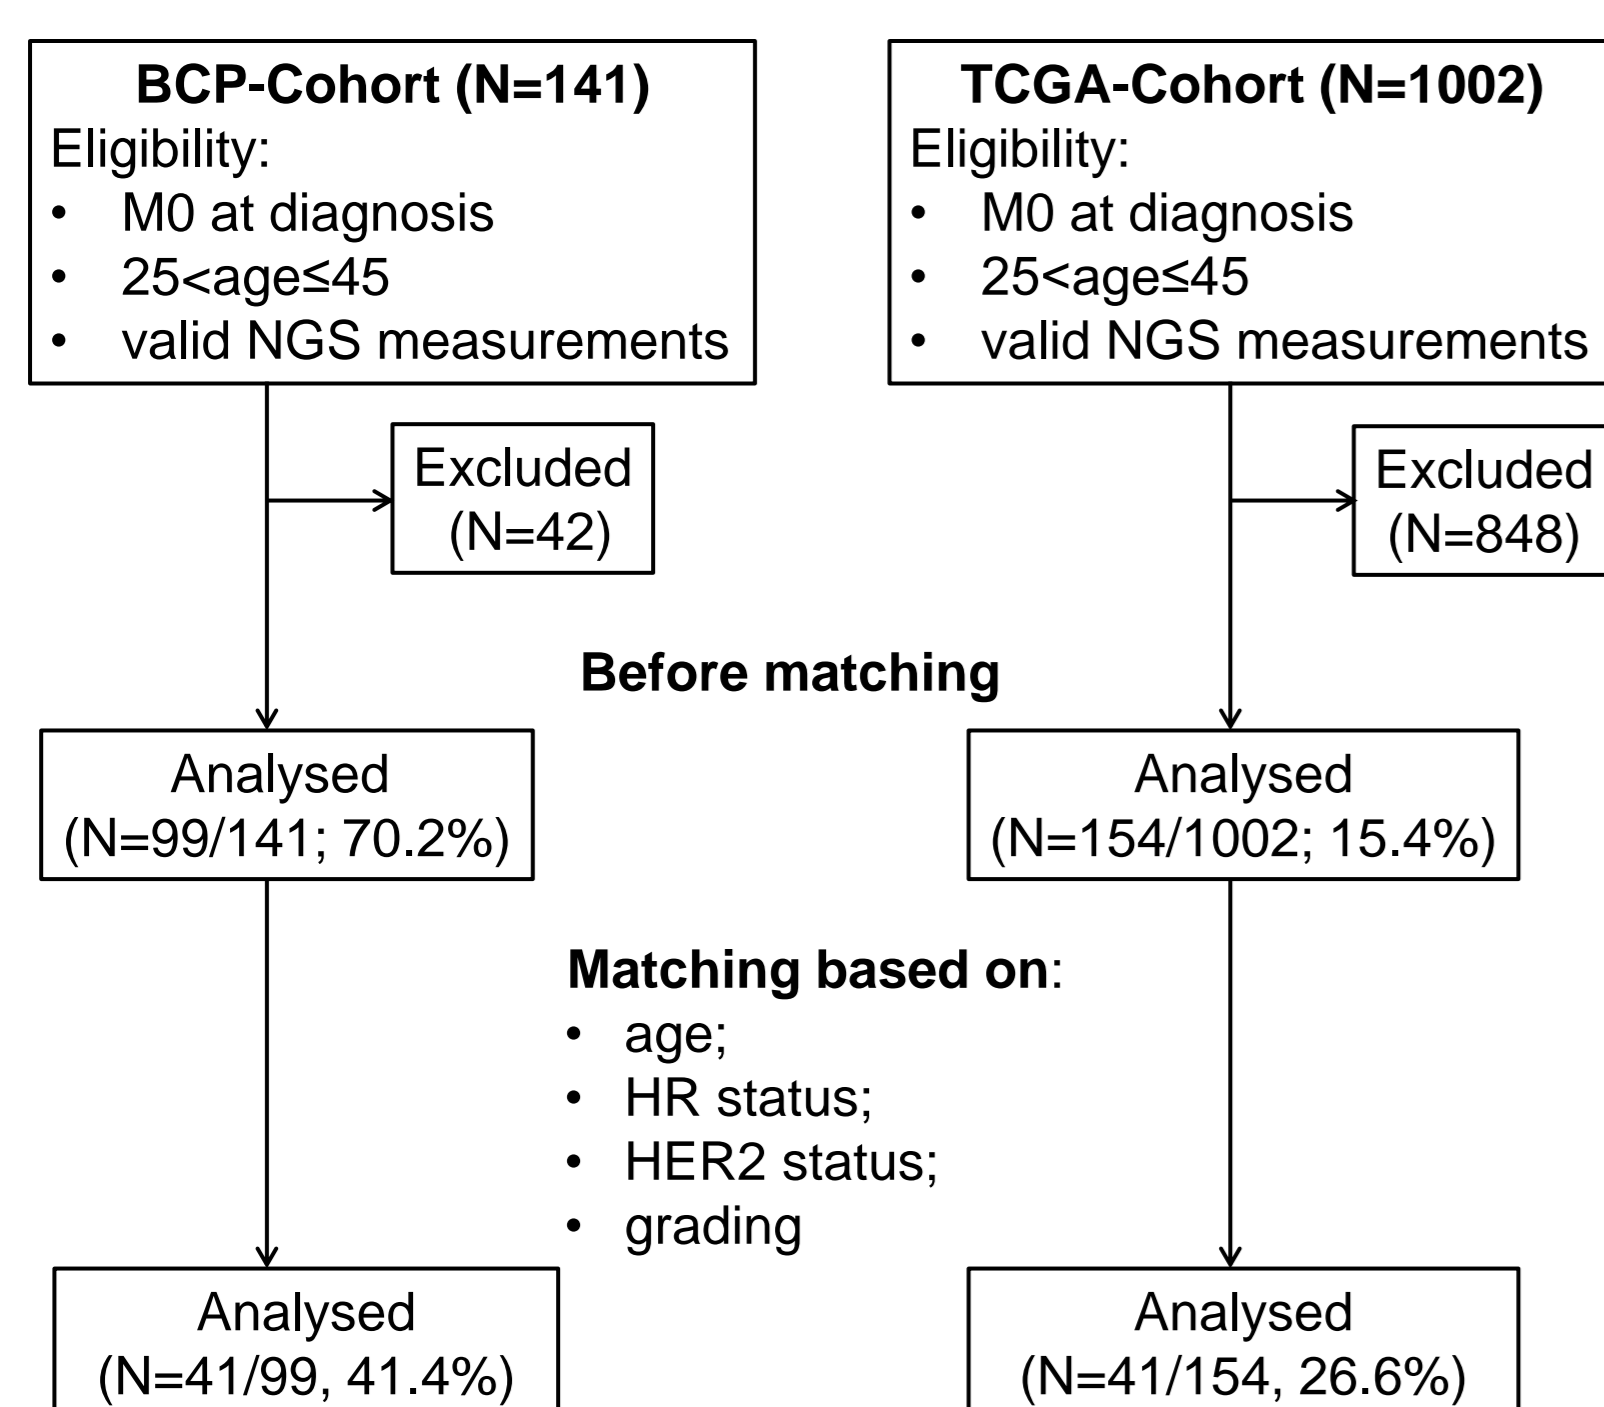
BCP-Cohort (N=141)
Eligibility:
- M0 at diagnosis
- 25<age≤45
- valid NGS measurements

TCGA-Cohort (N=1002)
Eligibility:
- M0 at diagnosis
- 25<age≤45
- valid NGS measurements

Excluded (N=42)

Excluded (N=848)

Before matching

Analysed (N=99/141; 70.2%)

Analysed (N=154/1002; 15.4%)

Matching based on:
- age;
- HR status;
- HER2 status;
- grading

Analysed (N=41/99, 41.4%)

Analysed (N=41/154, 26.6%)